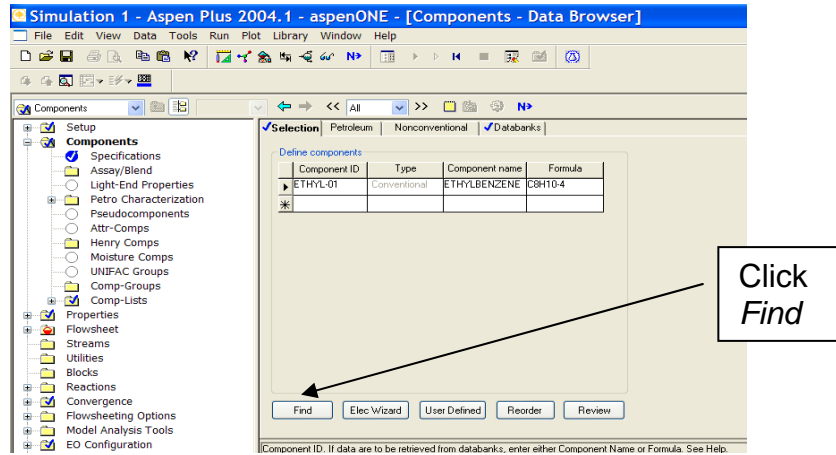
Simulation 1 - Aspen Plus 2004.1 - aspenONE - [Components - Data Browser]

File Edit View Data Tools Run Plot Library Window Help

N>

Components

<< All >>

N>

Setup
Components
Specifications
Assay/Blend
Light-End Properties
Petro Characterization
Pseudocomponents
Attr-Comps
Henry Comps
Moisture Comps
UNIFAC Groups
Comp-Groups
Comp-Lists
Properties
Flowsheet
Streams
Utilities
Blocks
Reactions
Convergence
Flowsheeting Options
Model Analysis Tools
EO Configuration

Selection | Petroleum | Nonconventional | Databanks

Define components

| Component ID | Type | Component name | Formula |
|---|---|---|---|
| ETHYL-01 | Conventional | ETHYLBENZENE | C8H10-4 |
| * | | | |

Find | Elec Wizard | User Defined | Reorder | Review

Click *Find*

Component ID. If data are to be retrieved from databanks, enter either Component Name or Formula. See Help.